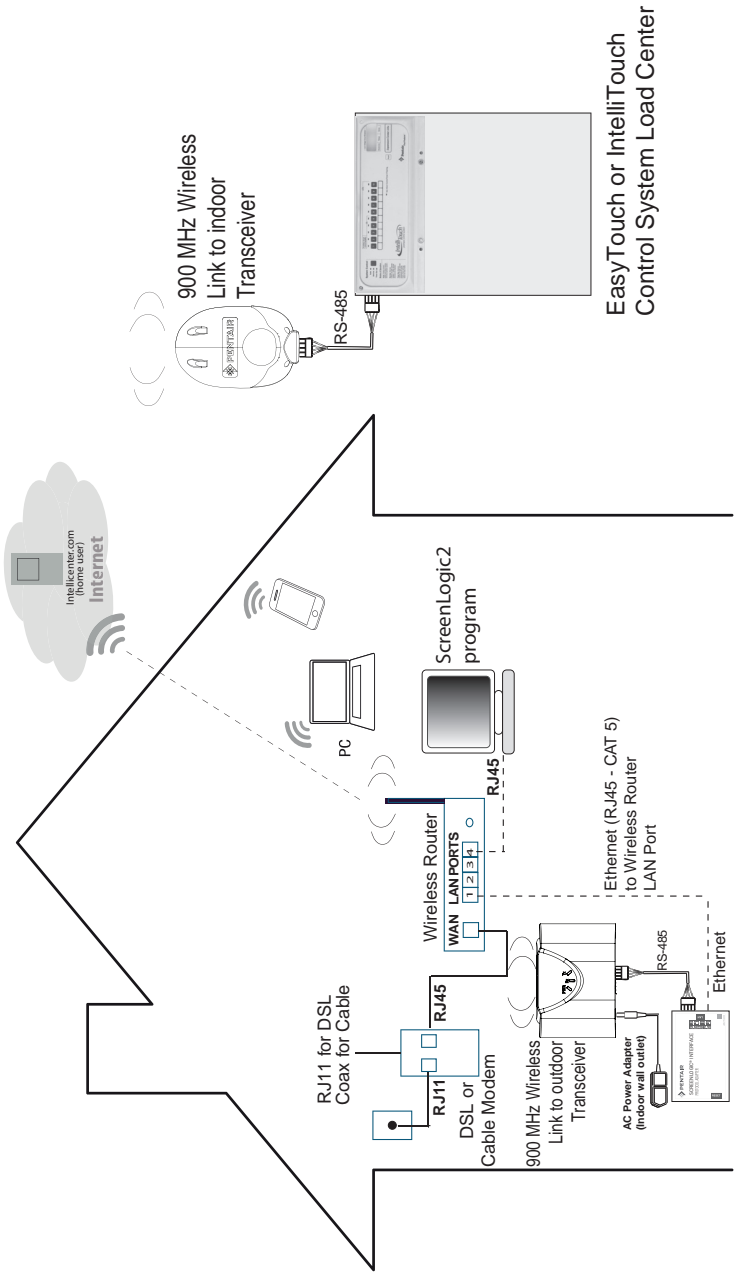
EasyTouch or IntelliTouch Control System Load Center

900 MHz Wireless Link to indoor Transceiver

RS-485

PENTAIR

Intellicenter.com (home user)

Internet

ScreenLogic2 program

PC

RJ45

Ethernet (RJ45 - CAT 5) to Wireless Router LAN Port

Wireless Router

WAN

LAN PORTS

1 2 3 4

RS-485

Ethernet

RJ11 for DSL Coax for Cable

RJ45

RJ11

DSL or Cable Modem

900 MHz Wireless Link to outdoor Transceiver

AC Power Adapter (Indoor wall outlet)

PENTAIR

SCREENLOGIC2 INTERFACE